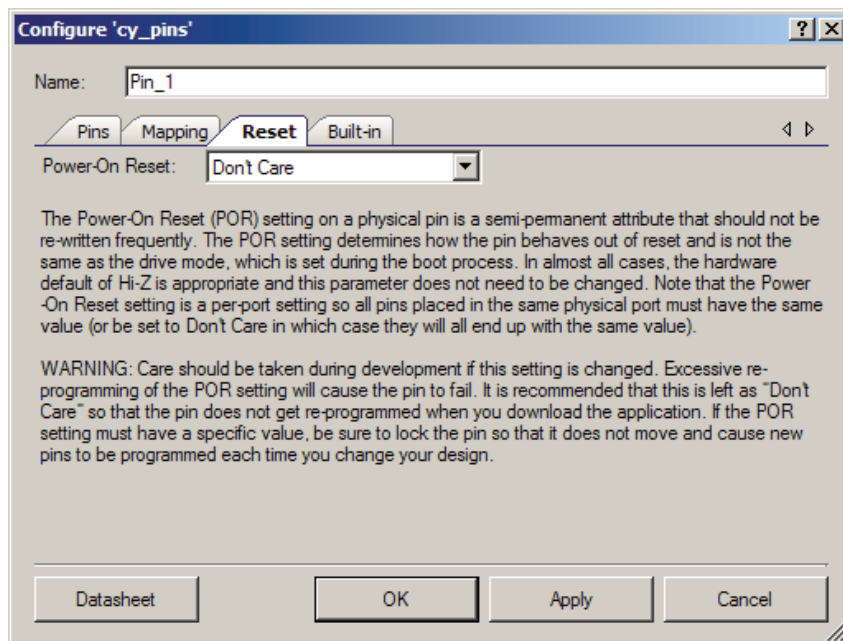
Configure 'cy_pins'

?

Name: Pin_1

Pins | Mapping | Reset | Built-in

Power-On Reset: Don't Care

The Power-On Reset (POR) setting on a physical pin is a semi-permanent attribute that should not be re-written frequently. The POR setting determines how the pin behaves out of reset and is not the same as the drive mode, which is set during the boot process. In almost all cases, the hardware default of Hi-Z is appropriate and this parameter does not need to be changed. Note that the Power -On Reset setting is a per-port setting so all pins placed in the same physical port must have the same value (or be set to Don't Care in which case they will all end up with the same value).

WARNING: Care should be taken during development if this setting is changed. Excessive reprogramming of the POR setting will cause the pin to fail. It is recommended that this is left as "Don't Care" so that the pin does not get re-programmed when you download the application. If the POR setting must have a specific value, be sure to lock the pin so that it does not move and cause new pins to be programmed each time you change your design.

Datasheet | OK | Apply | Cancel